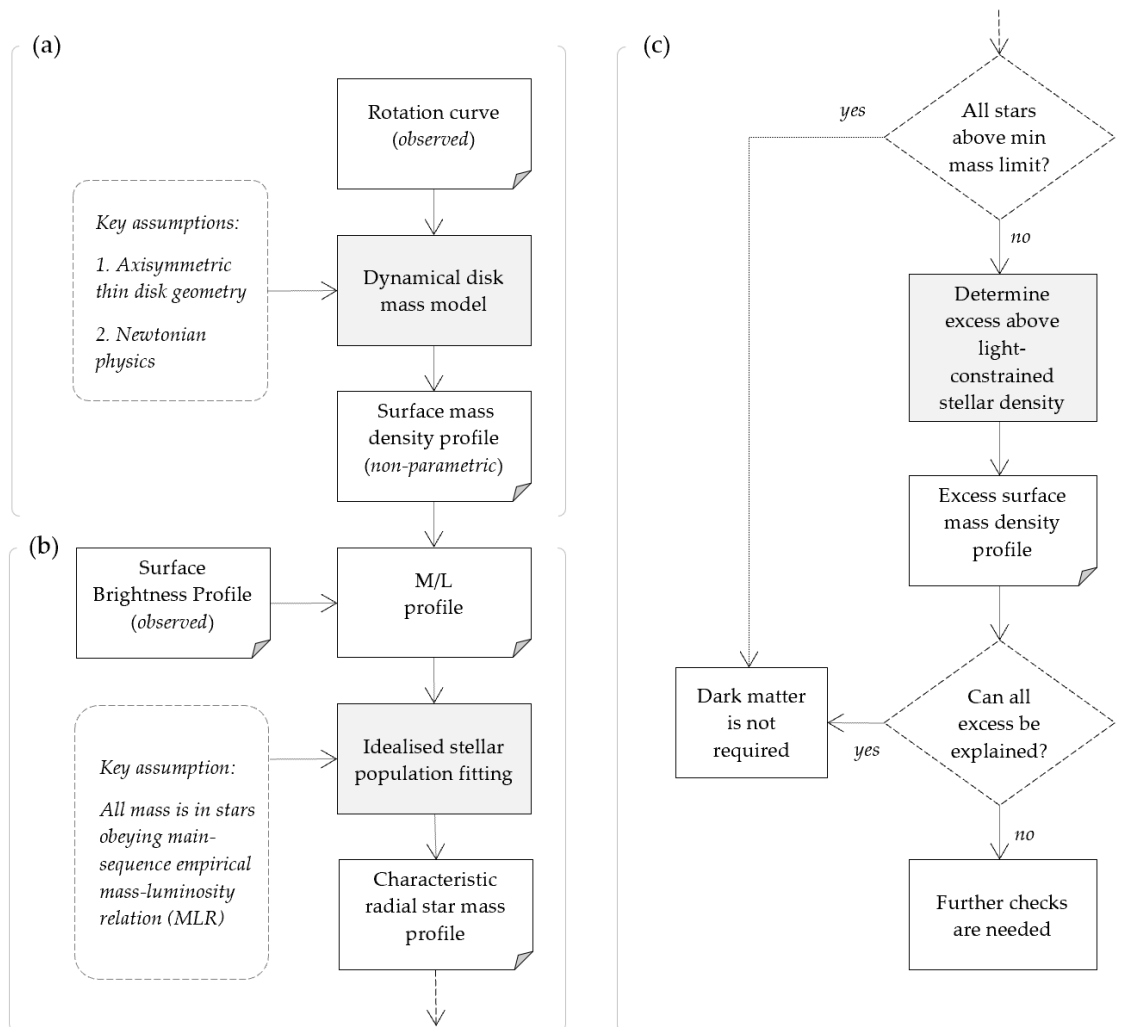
(a)

Rotation curve (*observed*)

*Key assumptions:*

*1. Axisymmetric thin disk geometry*

*2. Newtonian physics*

Dynamical disk mass model

Surface mass density profile (*non-parametric*)

(b)

Surface Brightness Profile (*observed*)

M/L profile

*Key assumption:*

*All mass is in stars obeying main-sequence empirical mass-luminosity relation (MLR)*

Idealised stellar population fitting

Characteristic radial star mass profile

(c)

All stars above min mass limit?

yes

no

Determine excess above light-constrained stellar density

Excess surface mass density profile

Can all excess be explained?

yes

Dark matter is not required

no

Further checks are needed